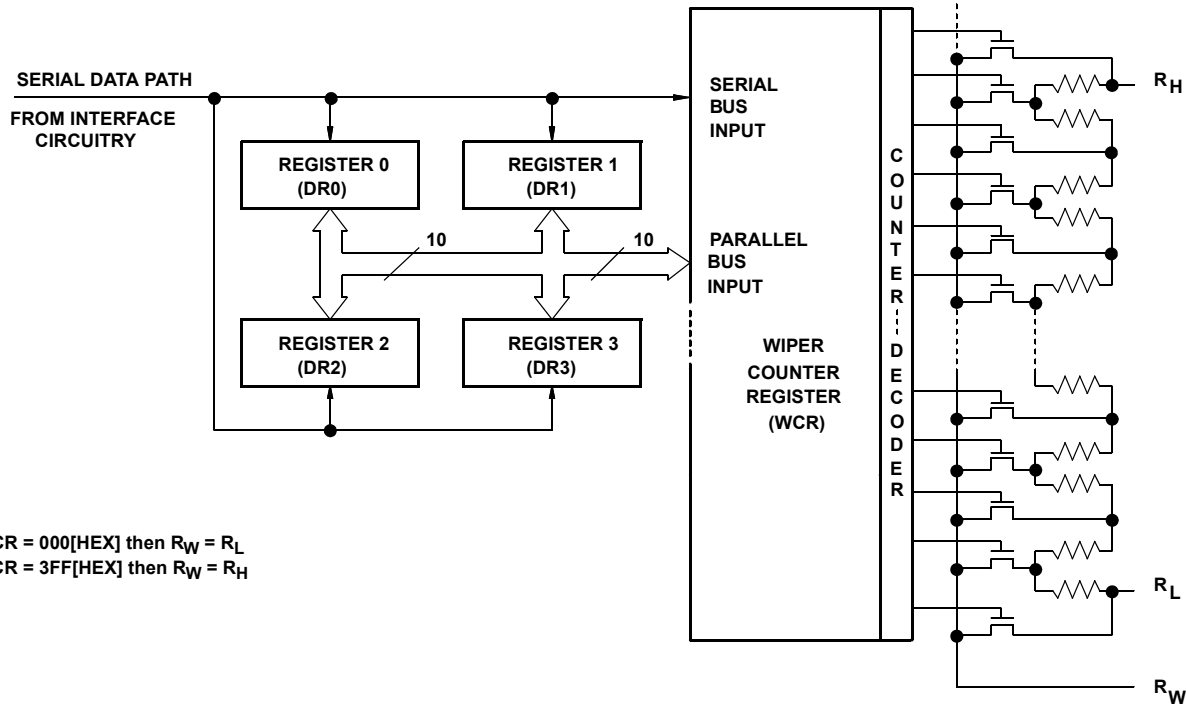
SERIAL DATA PATH

FROM INTERFACE CIRCUITRY

REGISTER 0 (DR0)

REGISTER 1 (DR1)

10

10

REGISTER 2 (DR2)

REGISTER 3 (DR3)

SERIAL BUS INPUT

PARALLEL BUS INPUT

WIPER COUNTER REGISTER (WCR)

COUNTER DECODER

$R_H$

$R_L$

$R_W$

CR = 000[HEX] then $R_W = R_L$
CR = 3FF[HEX] then $R_W = R_H$